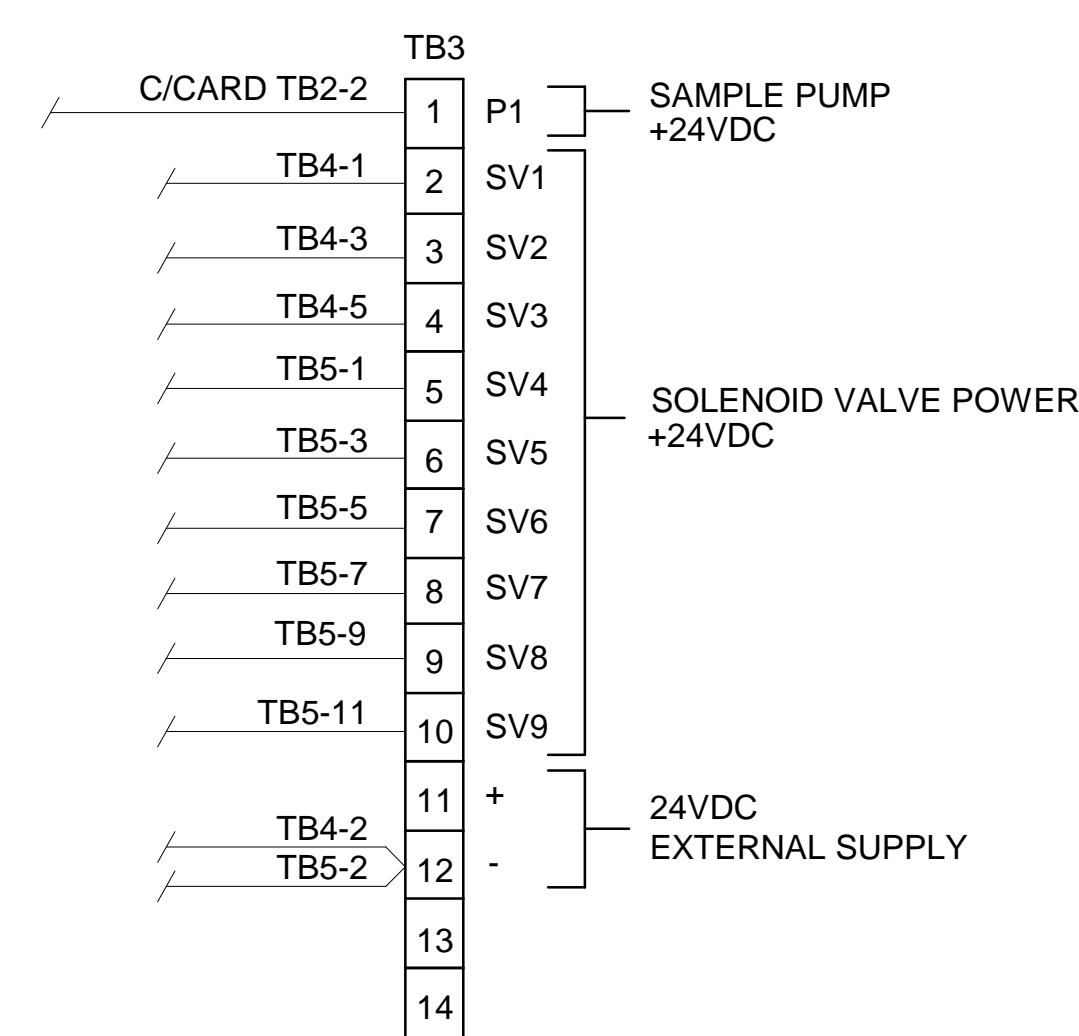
TB3

C/CARD TB2-2
1
P1
SAMPLE PUMP +24VDC

TB4-1
2
SV1

TB4-3
3
SV2

TB4-5
4
SV3

TB5-1
5
SV4

TB5-3
6
SV5

TB5-5
7
SV6

TB5-7
8
SV7

TB5-9
9
SV8

TB5-11
10
SV9

SOLENOID VALVE POWER +24VDC

11
+

TB4-2
TB5-2
12
-

24VDC EXTERNAL SUPPLY

13

14